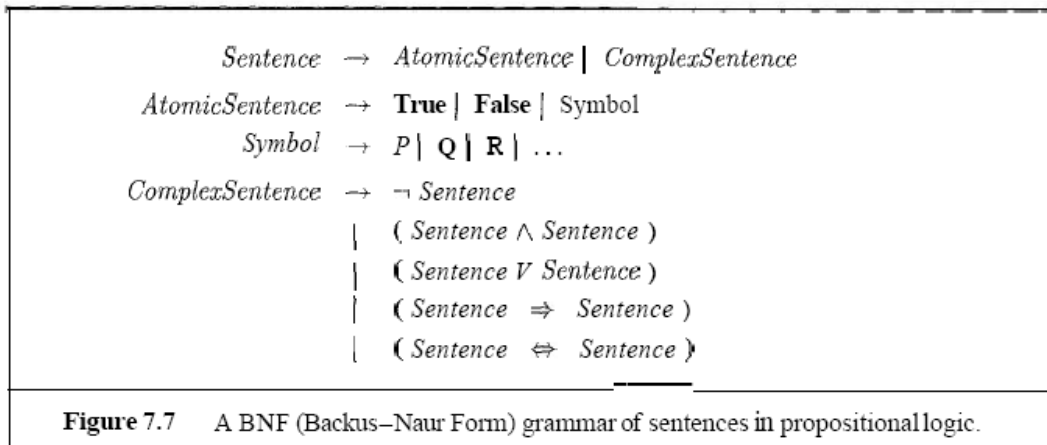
$Sentence \rightarrow AtomicSentence \mid ComplexSentence$

$AtomicSentence \rightarrow$ **True** | **False** | Symbol

$Symbol \rightarrow P \mid$ **Q** | **R** | ...

$ComplexSentence \rightarrow \neg\ Sentence$

| ( $Sentence \wedge Sentence$ )

| ( $Sentence$ V $Sentence$ )

| ( $Sentence \Rightarrow Sentence$ )

| ( $Sentence \Leftrightarrow Sentence$ )

**Figure 7.7** A BNF (Backus–Naur Form) grammar of sentences in propositional logic.